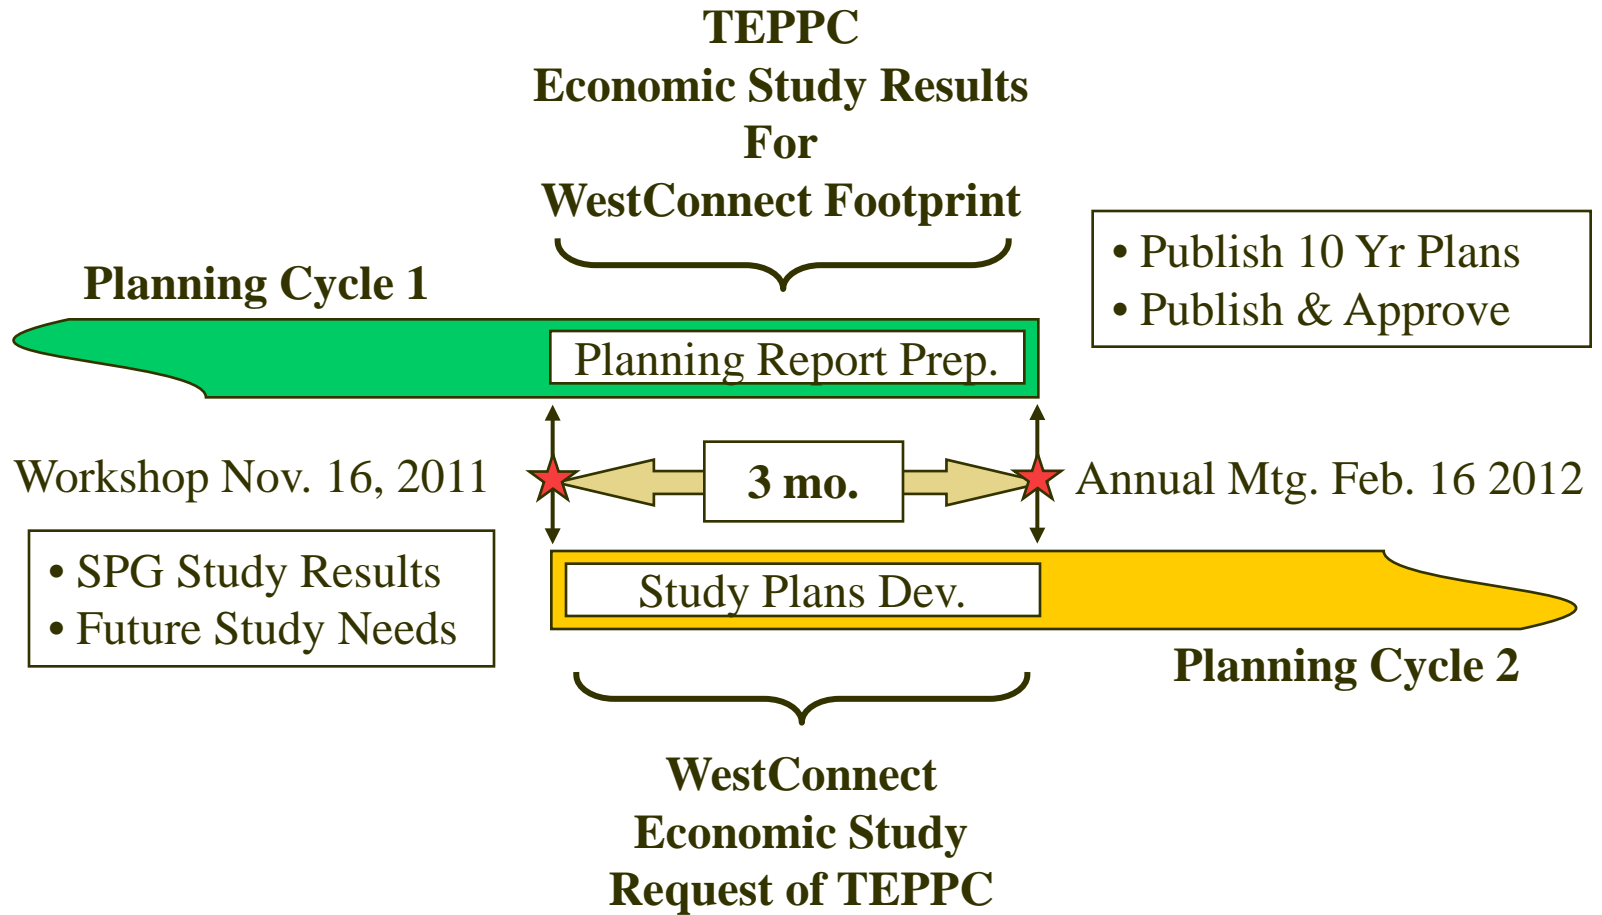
TEPPC
Economic Study Results
For
WestConnect Footprint

• Publish 10 Yr Plans
• Publish & Approve

Planning Cycle 1

Planning Report Prep.

Workshop Nov. 16, 2011

3 mo.

Annual Mtg. Feb. 16 2012

• SPG Study Results
• Future Study Needs

Study Plans Dev.

Planning Cycle 2

WestConnect
Economic Study
Request of TEPPC